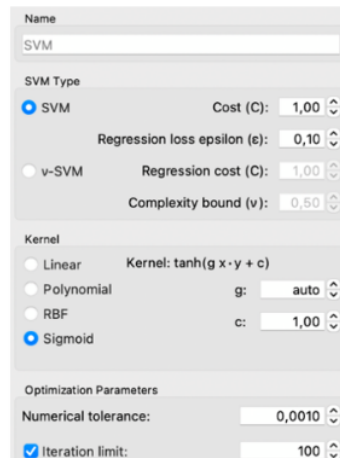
Name

SVM

SVM Type

SVM

Cost (C): 1,00

Regression loss epsilon (ε): 0,10

ν-SVM

Regression cost (C): 1,00

Complexity bound (ν): 0,50

Kernel

Linear

Kernel: tanh(g x⋅y + c)

Polynomial

g: auto

RBF

c: 1,00

Sigmoid

Optimization Parameters

Numerical tolerance: 0,0010

Iteration limit: 100